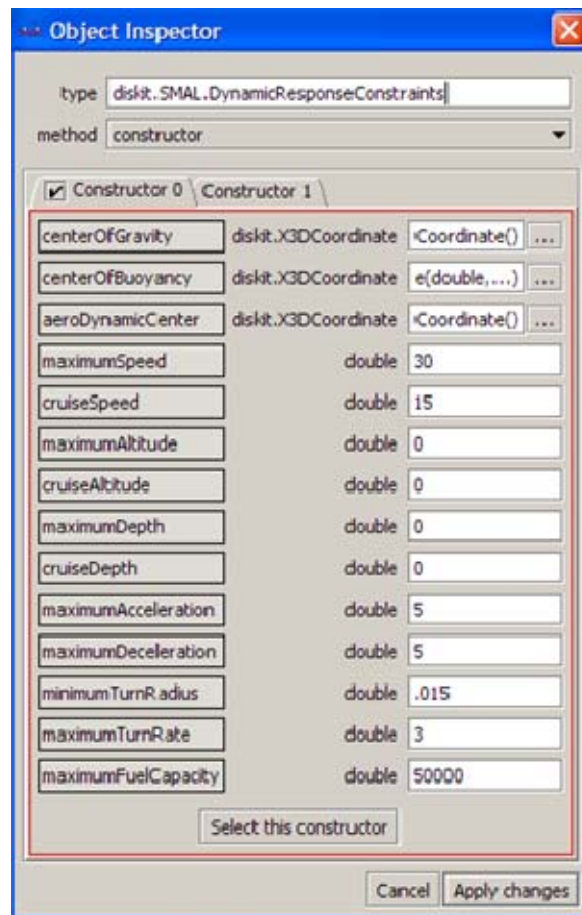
Object Inspector

type diskit.SMAL.DynamicResponseConstraints

method constructor

Constructor 0 Constructor 1

| | | |
|---|---|---|
| centerOfGravity | diskit.X3DCoordinate | Coordinate() ... |
| centerOfBuoyancy | diskit.X3DCoordinate | e(double,...) ... |
| aeroDynamicCenter | diskit.X3DCoordinate | Coordinate() ... |
| maximumSpeed | double | 30 |
| cruiseSpeed | double | 15 |
| maximumAltitude | double | 0 |
| cruiseAltitude | double | 0 |
| maximumDepth | double | 0 |
| cruiseDepth | double | 0 |
| maximumAcceleration | double | 5 |
| maximumDecelleration | double | 5 |
| minimumTurnRadius | double | .015 |
| maximumTurnRate | double | 3 |
| maximumFuelCapacity | double | 50000 |

Select this constructor

Cancel Apply changes